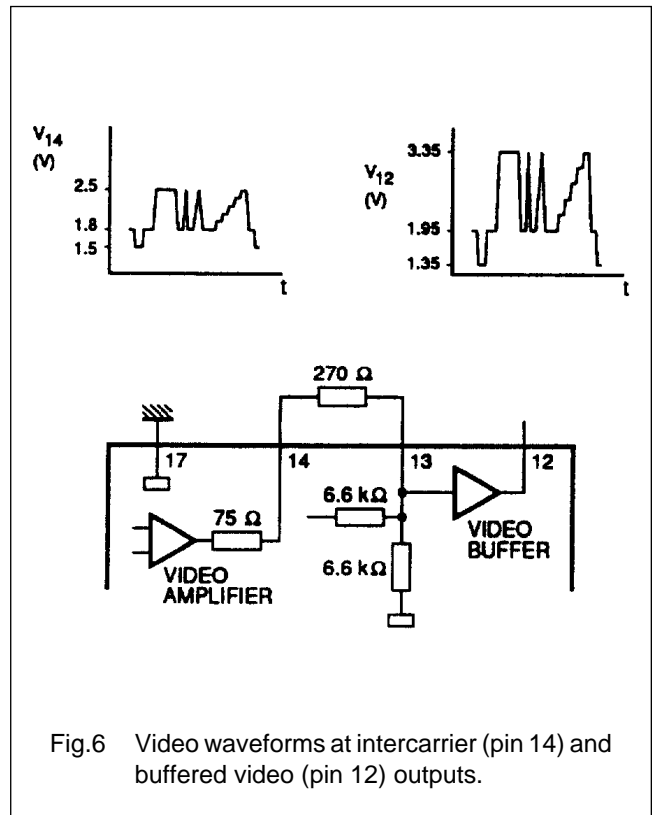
$V_{14}$ (V)

2.5

1.8

1.5

t

$V_{12}$ (V)

3.35

1.95

1.35

t

270 Ω

17

14

13

12

6.6 kΩ

75 Ω

VIDEO BUFFER

6.6 kΩ

VIDEO AMPLIFIER

Fig.6 Video waveforms at intercarrier (pin 14) and buffered video (pin 12) outputs.